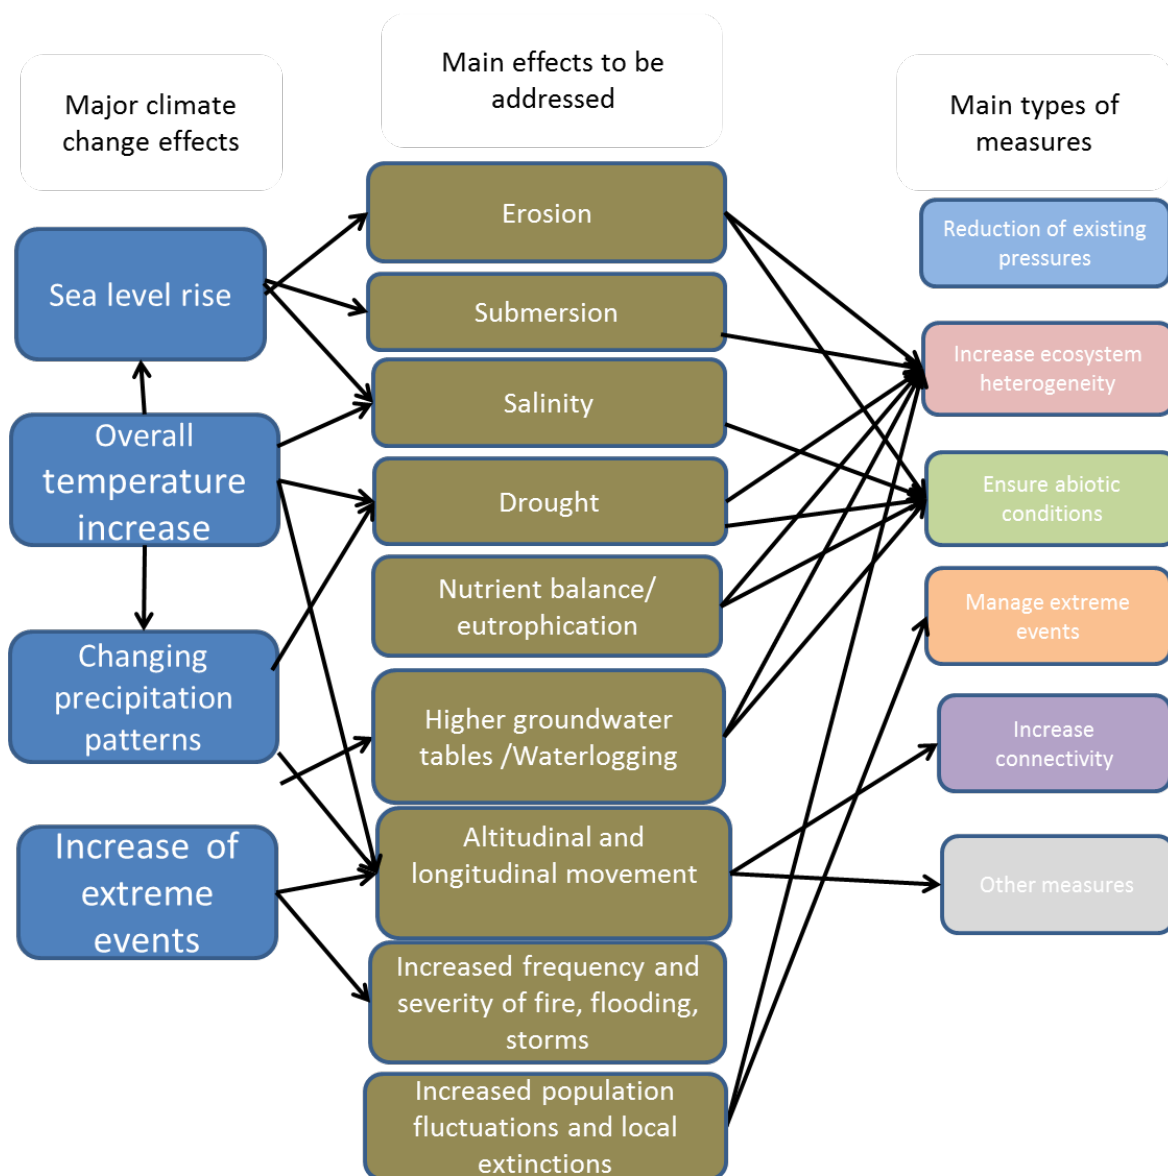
Major climate change effects

Main effects to be addressed

Main types of measures

Sea level rise

Overall temperature increase

Changing precipitation patterns

Increase of extreme events

Erosion

Submersion

Salinity

Drought

Nutrient balance/ eutrophication

Higher groundwater tables /Waterlogging

Altitudinal and longitudinal movement

Increased frequency and severity of fire, flooding, storms

Increased population fluctuations and local extinctions

Reduction of existing pressures

Increase ecosystem heterogeneity

Ensure abiotic conditions

Manage extreme events

Increase connectivity

Other measures